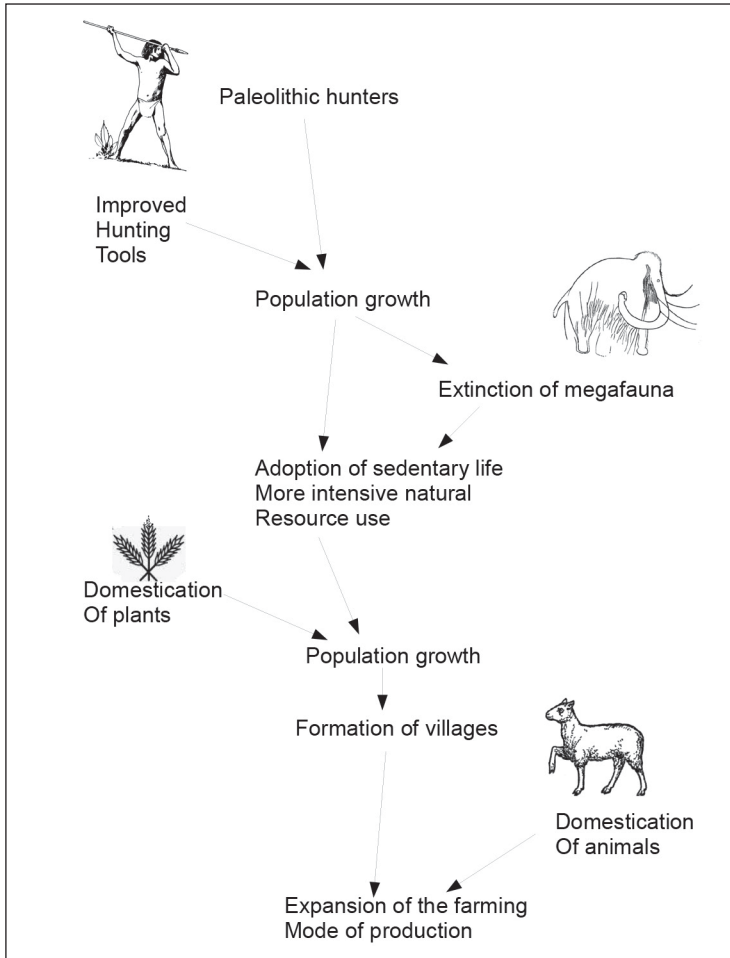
Paleolithic hunters

Improved
Hunting
Tools

Population growth

Extinction of megafauna

Adoption of sedentary life
More intensive natural
Resource use

Domestication
Of plants

Population growth

Formation of villages

Domestication
Of animals

Expansion of the farming
Mode of production